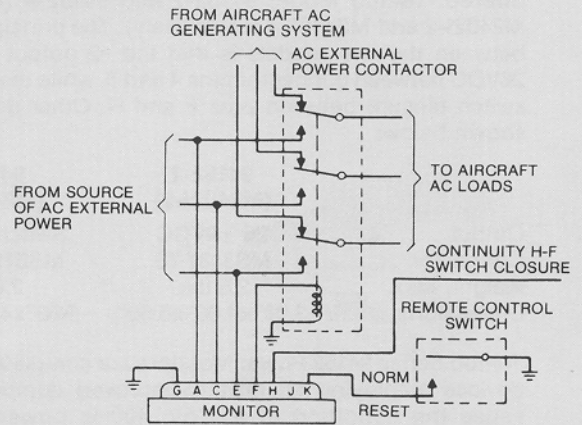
FROM AIRCRAFT AC GENERATING SYSTEM

AC EXTERNAL POWER CONTACTOR

FROM SOURCE OF AC EXTERNAL POWER

TO AIRCRAFT AC LOADS

CONTINUITY H-F SWITCH CLOSURE

REMOTE CONTROL SWITCH

NORM

RESET

G A C E F H J K

MONITOR